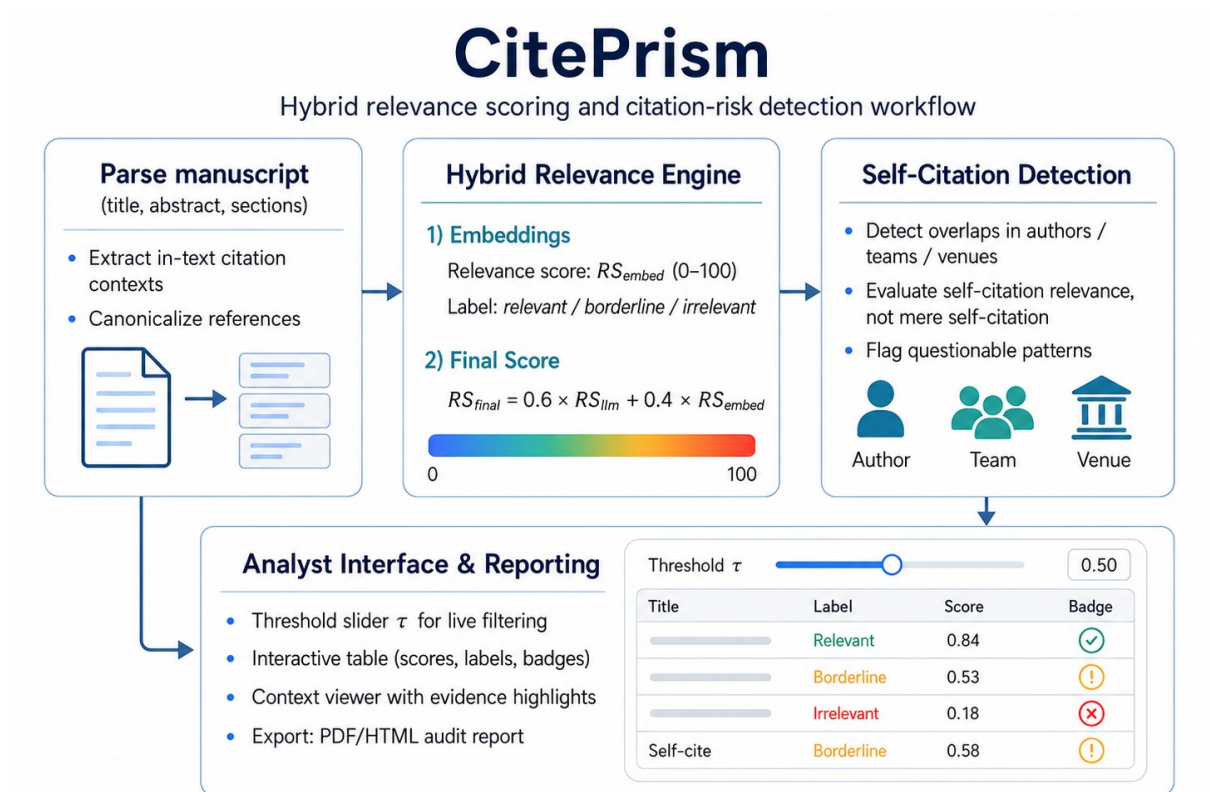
CitePrism

Hybrid relevance scoring and citation-risk detection workflow

Parse manuscript
(title, abstract, sections)

- Extract in-text citation contexts
- Canonicalize references

Hybrid Relevance Engine

1) Embeddings

Relevance score: $RS_{embed}$ (0–100)

Label: relevant / borderline / irrelevant

2) Final Score

$RS_{final} = 0.6 \times RS_{llm} + 0.4 \times RS_{embed}$

0

100

Self-Citation Detection

- Detect overlaps in authors / teams / venues
- Evaluate self-citation relevance, not mere self-citation
- Flag questionable patterns

Author

Team

Venue

Analyst Interface & Reporting

- Threshold slider $\tau$ for live filtering
- Interactive table (scores, labels, badges)
- Context viewer with evidence highlights
- Export: PDF/HTML audit report

Threshold $\tau$

0.50

| Title | Label | Score | Badge |
|---|---|---|---|
| | Relevant | 0.84 | |
| | Borderline | 0.53 | |
| | Irrelevant | 0.18 | |
| Self-cite | Borderline | 0.58 | |